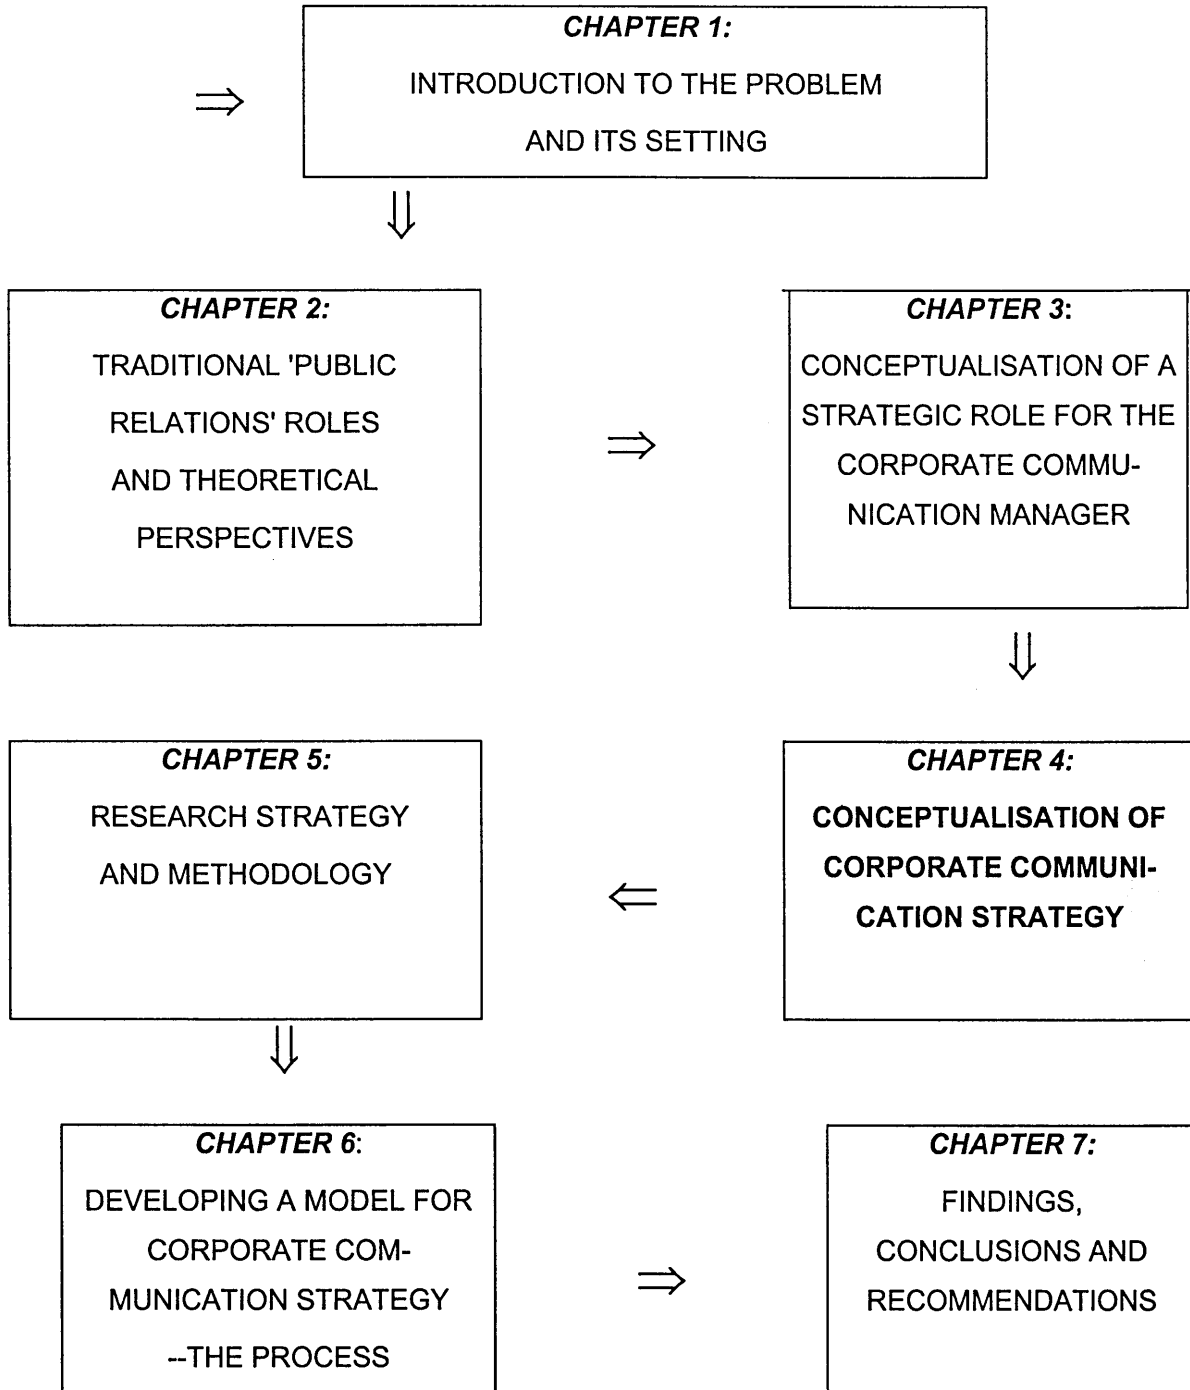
$\Rightarrow$

**CHAPTER 1:**
INTRODUCTION TO THE PROBLEM AND ITS SETTING

$\Downarrow$

**CHAPTER 2:**
TRADITIONAL 'PUBLIC RELATIONS' ROLES AND THEORETICAL PERSPECTIVES

$\Rightarrow$

**CHAPTER 3:**
CONCEPTUALISATION OF A STRATEGIC ROLE FOR THE CORPORATE COMMUNICATION MANAGER

$\Downarrow$

**CHAPTER 4:**
**CONCEPTUALISATION OF CORPORATE COMMUNICATION STRATEGY**

$\Leftarrow$

**CHAPTER 5:**
RESEARCH STRATEGY AND METHODOLOGY

$\Downarrow$

**CHAPTER 6:**
DEVELOPING A MODEL FOR CORPORATE COMMUNICATION STRATEGY --THE PROCESS

$\Rightarrow$

**CHAPTER 7:**
FINDINGS, CONCLUSIONS AND RECOMMENDATIONS